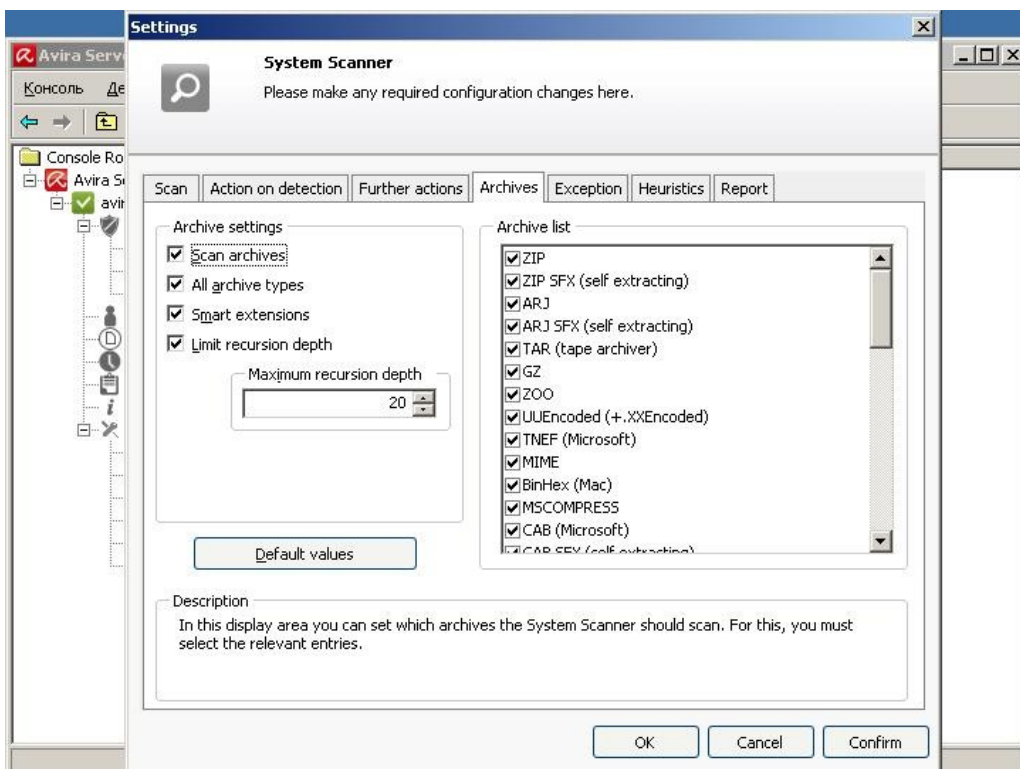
Avira Serv
Консоль Де
Console Ro
Avira S
avir

Settings

System Scanner
Please make any required configuration changes here.

Scan | Action on detection | Further actions | Archives | Exception | Heuristics | Report

Archive settings
Scan archives
All archive types
Smart extensions
Limit recursion depth
Maximum recursion depth
20

Default values

Archive list
ZIP
ZIP SFX (self extracting)
ARJ
ARJ SFX (self extracting)
TAR (tape archiver)
GZ
ZOO
UUEncoded (+.XXEncoded)
TNEF (Microsoft)
MIME
BinHex (Mac)
MSCOMPRESS
CAB (Microsoft)
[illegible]

Description
In this display area you can set which archives the System Scanner should scan. For this, you must select the relevant entries.

OK
Cancel
Confirm